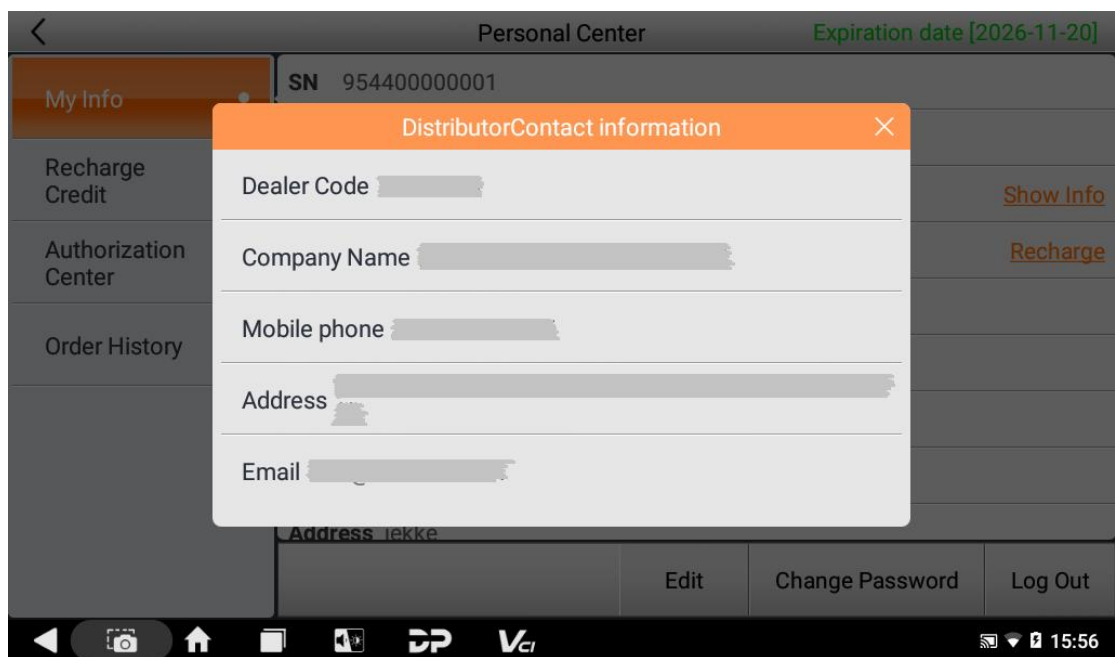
Personal Center

Expiration date [2026-11-20]

My Info

Recharge Credit

Authorization Center

Order History

SN 954400000001

Show Info

Recharge

DistributorContact information

Dealer Code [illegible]

Company Name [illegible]

Mobile phone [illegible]

Address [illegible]

Email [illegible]

Address Iekke

Edit

Change Password

Log Out

DP

VCI

15:56